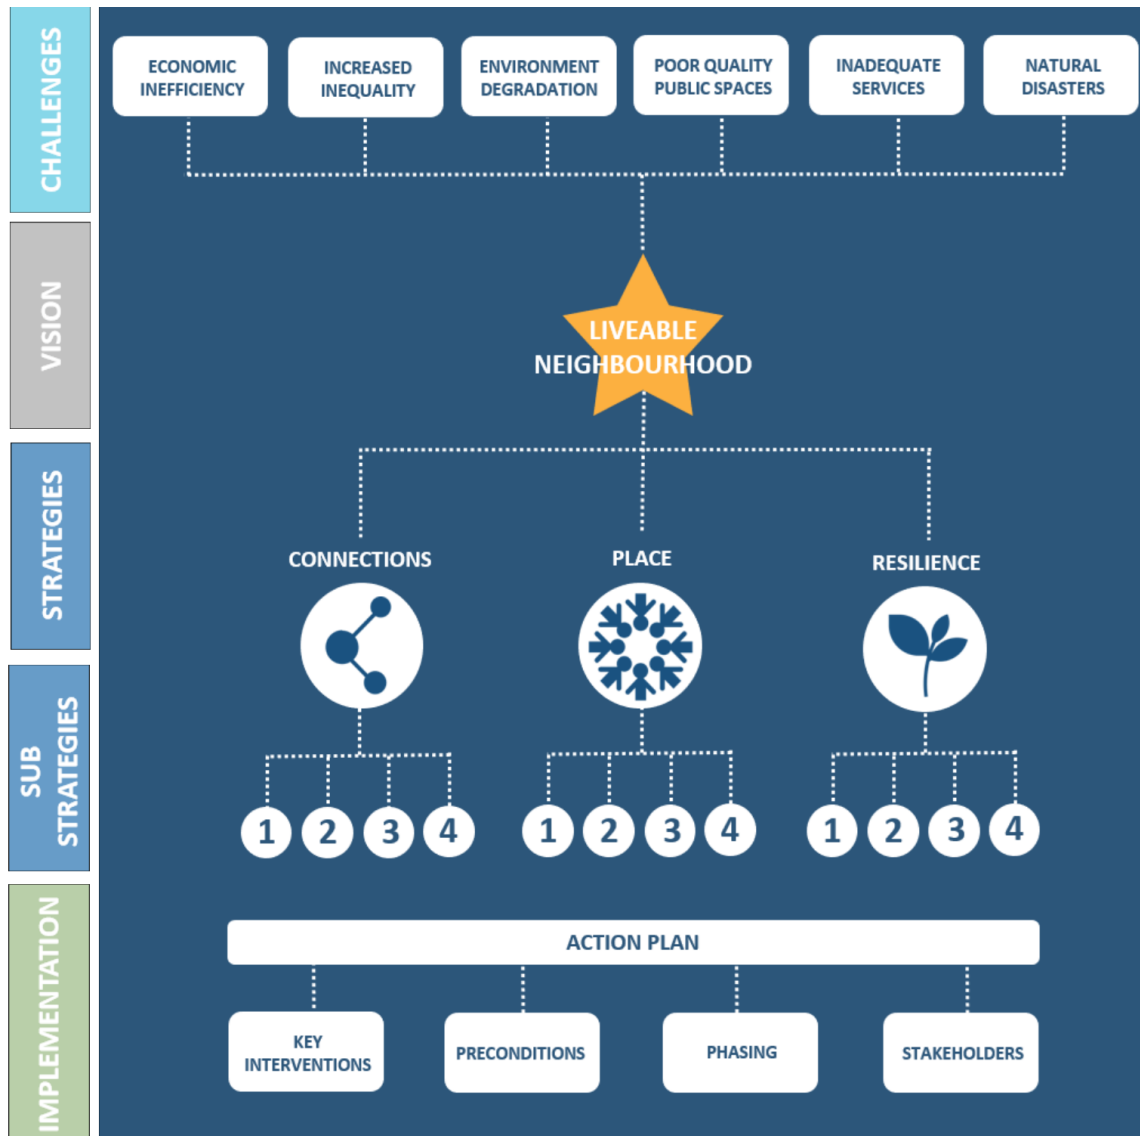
CHALLENGES

ECONOMIC INEFFICIENCY

INCREASED INEQUALITY

ENVIRONMENT DEGRADATION

POOR QUALITY PUBLIC SPACES

INADEQUATE SERVICES

NATURAL DISASTERS

VISION

LIVEABLE NEIGHBOURHOOD

STRATEGIES

CONNECTIONS

PLACE

RESILIENCE

SUB STRATEGIES

1 2 3 4

1 2 3 4

1 2 3 4

IMPLEMENTATION

ACTION PLAN

KEY INTERVENTIONS

PRECONDITIONS

PHASING

STAKEHOLDERS